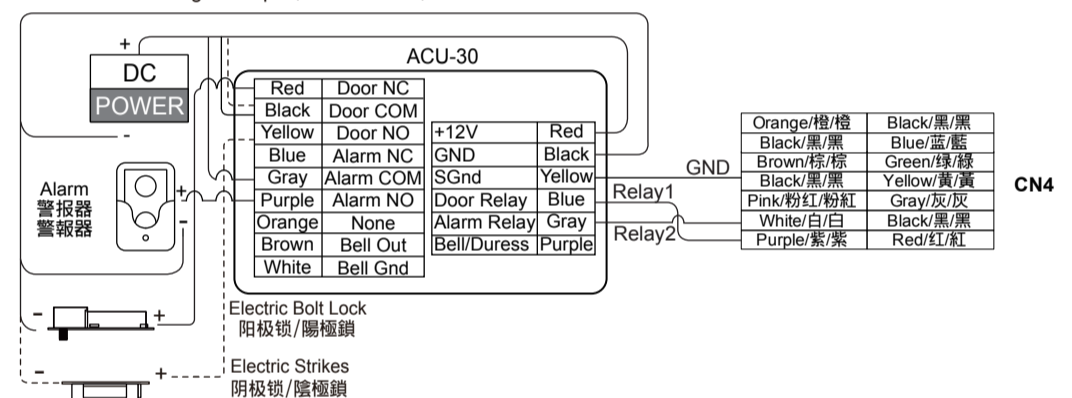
+
DC
POWER
-

Alarm
警报器
警報器
+
-

ACU-30

| Red | Door NC |
|---|---|
| Black | Door COM |
| Yellow | Door NO |
| Blue | Alarm NC |
| Gray | Alarm COM |
| Purple | Alarm NO |
| Orange | None |
| Brown | Bell Out |
| White | Bell Gnd |

| +12V | Red |
|---|---|
| GND | Black |
| SGnd | Yellow |
| Door Relay | Blue |
| Alarm Relay | Gray |
| Bell/Duress | Purple |

GND
Relay1
Relay2

| Orange/橙/橙 | Black/黑/黑 |
|---|---|
| Black/黑/黑 | Blue/蓝/藍 |
| Brown/棕/棕 | Green/绿/綠 |
| Black/黑/黑 | Yellow/黄/黃 |
| Pink/粉红/粉紅 | Gray/灰/灰 |
| White/白/白 | Black/黑/黑 |
| Purple/紫/紫 | Red/红/紅 |

CN4

- +
Electric Bolt Lock
阳极锁/陽極鎖

- +
Electric Strikes
阴极锁/陰極鎖